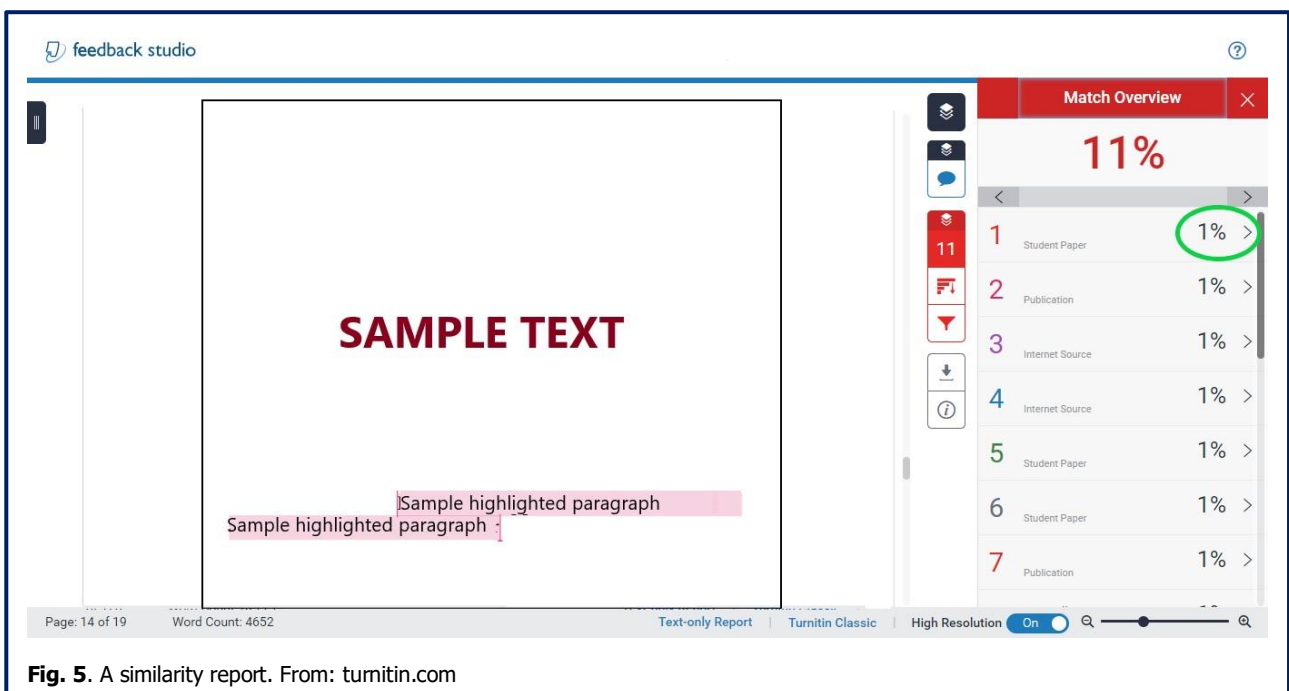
feedback studio

?

Match Overview

11%

11

SAMPLE TEXT

Sample highlighted paragraph
Sample highlighted paragraph

1 Student Paper 1%
2 Publication 1%
3 Internet Source 1%
4 Internet Source 1%
5 Student Paper 1%
6 Student Paper 1%
7 Publication 1%

Page: 14 of 19 Word Count: 4652 Text-only Report | Turnitin Classic | High Resolution On

**Fig. 5**. A similarity report. From: turnitin.com